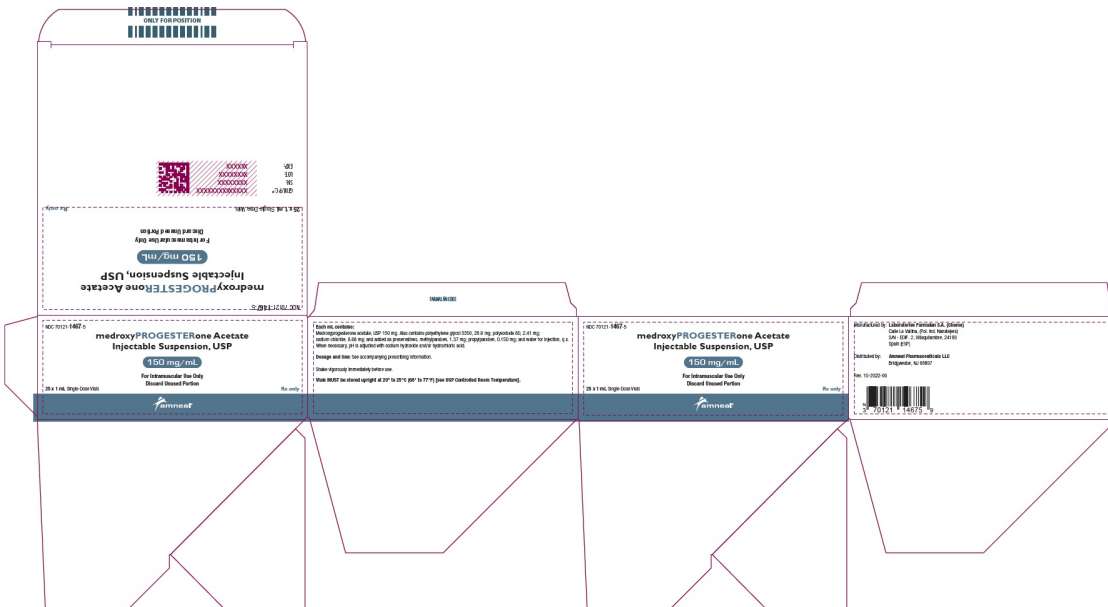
ONLY FOR POSITION

GTIN/PC#
SN:
LOT:
EXP:
XXXXXXX
XXXXXXX
XXXXXXX
XXXXXXXXXXXXXX

NDC 70121-1467-5
medroxyPROGESTERone Acetate
Injectable Suspension, USP
150 mg/mL
For Intramuscular Use Only
Discard Unused Portion
25 x 1 mL Single-Dose Vials
Rx only

NDC 70121-1467-5
medroxyPROGESTERone Acetate
Injectable Suspension, USP
150 mg/mL
For Intramuscular Use Only
Discard Unused Portion
25 x 1 mL Single-Dose Vials
Rx only
amneal

TAMPER EVIDENT

Each mL contains:
Medroxyprogesterone acetate, USP 150 mg. Also contains polyethylene glycol 3350, 28.9 mg; polysorbate 80, 2.41 mg; sodium chloride, 8.68 mg; and added as preservatives, methylparaben, 1.37 mg; propylparaben, 0.150 mg; and water for injection, q.s. When necessary, pH is adjusted with sodium hydroxide and/or hydrochloric acid.

Dosage and Use: See accompanying prescribing information.

Shake vigorously immediately before use.

Vials MUST be stored upright at 20° to 25°C (68° to 77°F) [see USP Controlled Room Temperature].

NDC 70121-1467-5
medroxyPROGESTERone Acetate
Injectable Suspension, USP
150 mg/mL
For Intramuscular Use Only
Discard Unused Portion
25 x 1 mL Single-Dose Vials
Rx only
amneal

Manufactured by: Laboratorios Farmalán S.A. (Ciomse)
Calle La Vallina, (Pol. Ind. Navatejera)
S/N - EDIF. 2, Villaquilambre, 24193
Spain (ESP)

Distributed by: Amneal Pharmaceuticals LLC
Bridgewater, NJ 08807

Rev. 10-2022-00

N
3 70121 14675 9